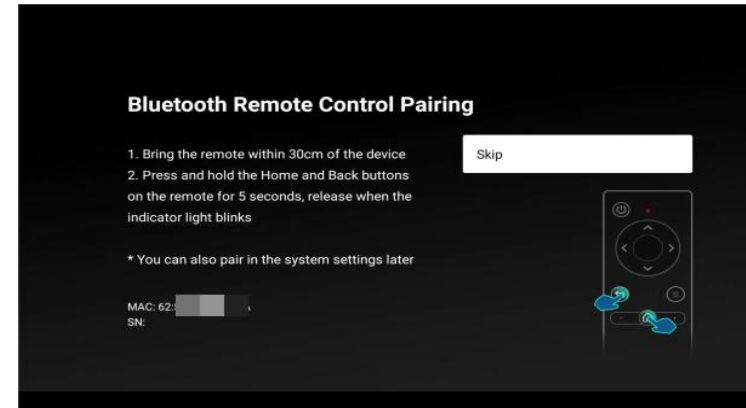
Bluetooth Remote Control Pairing

1. Bring the remote within 30cm of the device
2. Press and hold the Home and Back buttons on the remote for 5 seconds, release when the indicator light blinks

* You can also pair in the system settings later

MAC: 62:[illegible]
SN:

Skip